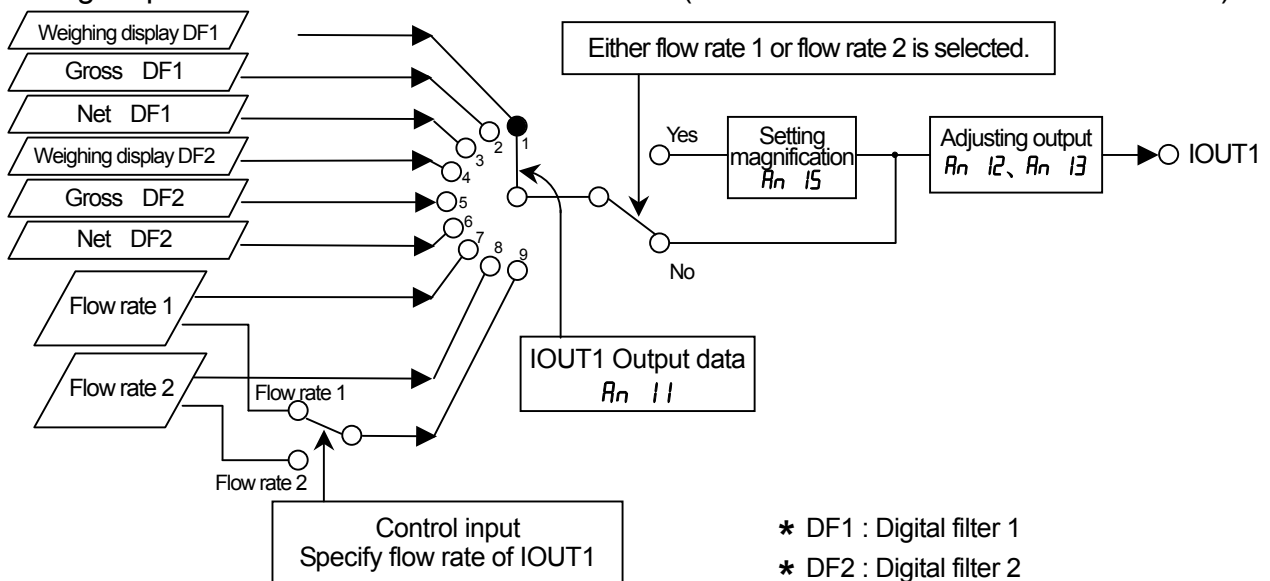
Weighing display DF1
Gross DF1
Net DF1
Weighing display DF2
Gross DF2
Net DF2
Flow rate 1
Flow rate 2

1 2 3 4 5 6 7 8 9

Either flow rate 1 or flow rate 2 is selected.

Yes
No

Setting magnification
An 15

Adjusting output
An 12、An 13

IOUT1

IOUT1 Output data
An 11

Flow rate 1
Flow rate 2

Control input
Specify flow rate of IOUT1

* DF1 : Digital filter 1
* DF2 : Digital filter 2